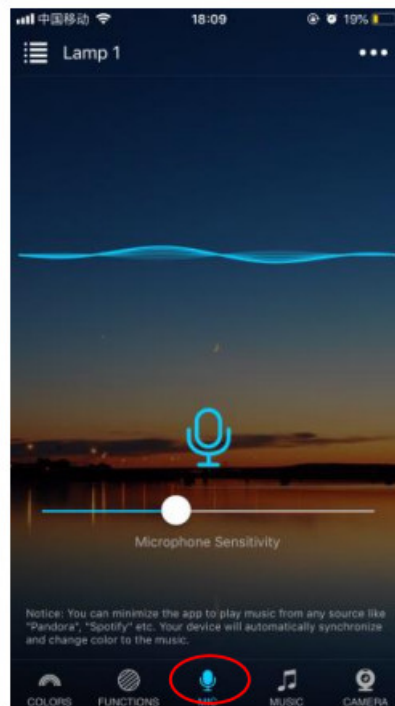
中国移动 18:09 19%

Lamp 1

Microphone Sensitivity

Notice: You can minimize the app to play music from any source like "Pandora", "Spotify" etc. Your device will automatically synchronize and change color to the music.

COLORS FUNCTIONS MIC MUSIC CAMERA